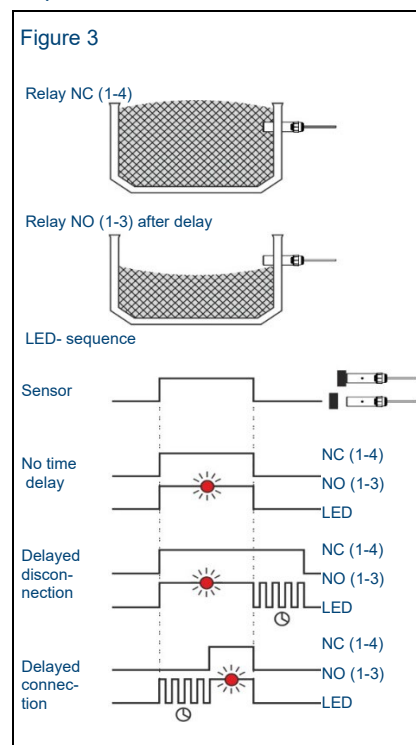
Figure 3

Relay NC (1-4)

Relay NO (1-3) after delay

LED- sequence

Sensor

No time delay

NC (1-4)
NO (1-3)
LED

Delayed disconnection

NC (1-4)
NO (1-3)
LED

Delayed connection

NC (1-4)
NO (1-3)
LED